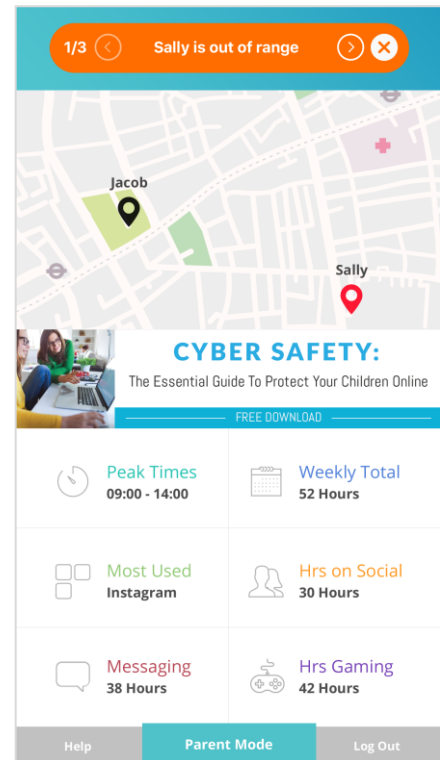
1/3 Sally is out of range

Jacob

Sally

CYBER SAFETY:

The Essential Guide To Protect Your Children Online

FREE DOWNLOAD

| Peak Times 09:00 - 14:00 | Weekly Total 52 Hours |
|---|---|
| Most Used Instagram | Hrs on Social 30 Hours |
| Messaging 38 Hours | Hrs Gaming 42 Hours |

Help Parent Mode Log Out